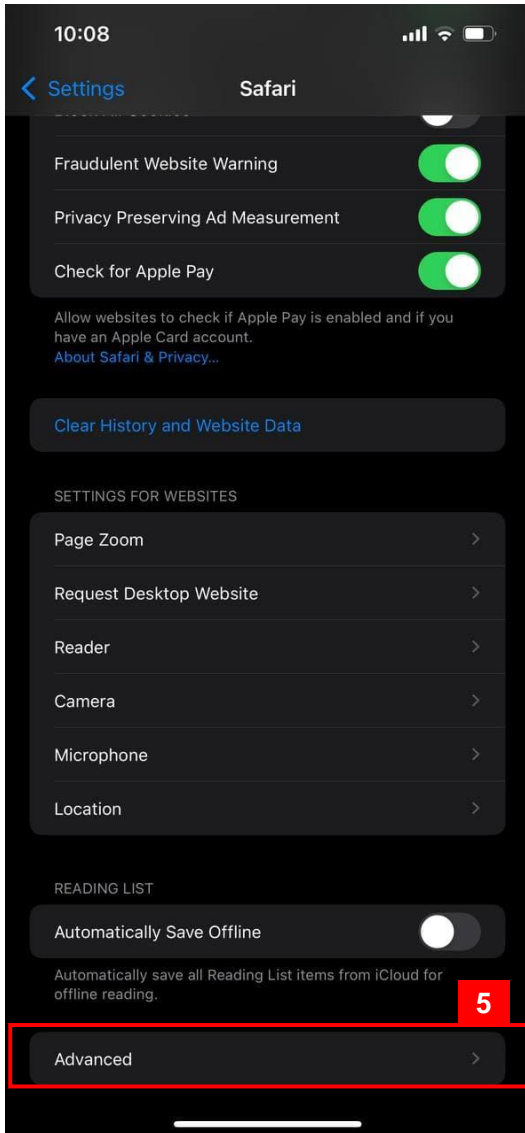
10:08

Settings Safari

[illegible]

Fraudulent Website Warning

Privacy Preserving Ad Measurement

Check for Apple Pay

Allow websites to check if Apple Pay is enabled and if you have an Apple Card account.
About Safari & Privacy...

Clear History and Website Data

SETTINGS FOR WEBSITES

Page Zoom

Request Desktop Website

Reader

Camera

Microphone

Location

READING LIST

Automatically Save Offline

Automatically save all Reading List items from iCloud for offline reading.

5

Advanced